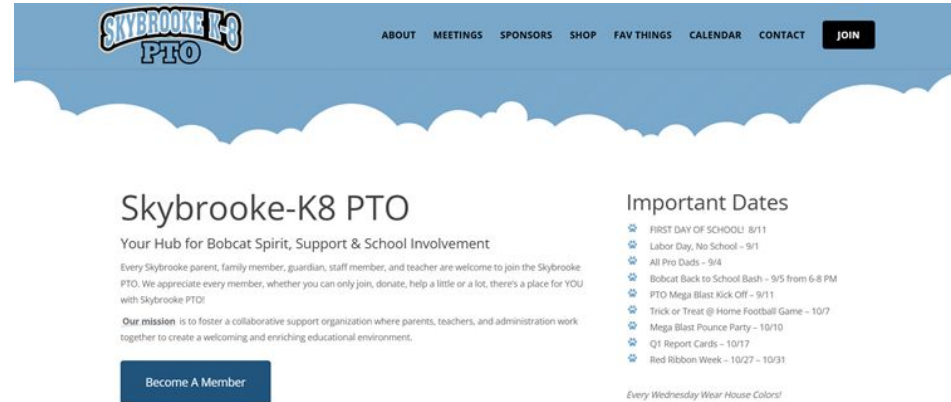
SKYBROOKE K-8
PTO

ABOUT MEETINGS SPONSORS SHOP FAV THINGS CALENDAR CONTACT JOIN

Skybrooke-K8 PTO

Your Hub for Bobcat Spirit, Support & School Involvement

Every Skybrooke parent, family member, guardian, staff member, and teacher are welcome to join the Skybrooke PTO. We appreciate every member, whether you can only join, donate, help a little or a lot, there's a place for YOU with Skybrooke PTO!

Our mission is to foster a collaborative support organization where parents, teachers, and administration work together to create a welcoming and enriching educational environment.

Become A Member

Important Dates

FIRST DAY OF SCHOOL! 8/11
Labor Day, No School – 9/1
All Pro Dads – 9/4
Bobcat Back to School Bash – 9/5 from 6-8 PM
PTO Mega Blast Kick Off – 9/11
Trick or Treat @ Home Football Game – 10/7
Mega Blast Pounce Party – 10/10
Q1 Report Cards – 10/17
Red Ribbon Week – 10/27 – 10/31

Every Wednesday Wear House Colors!